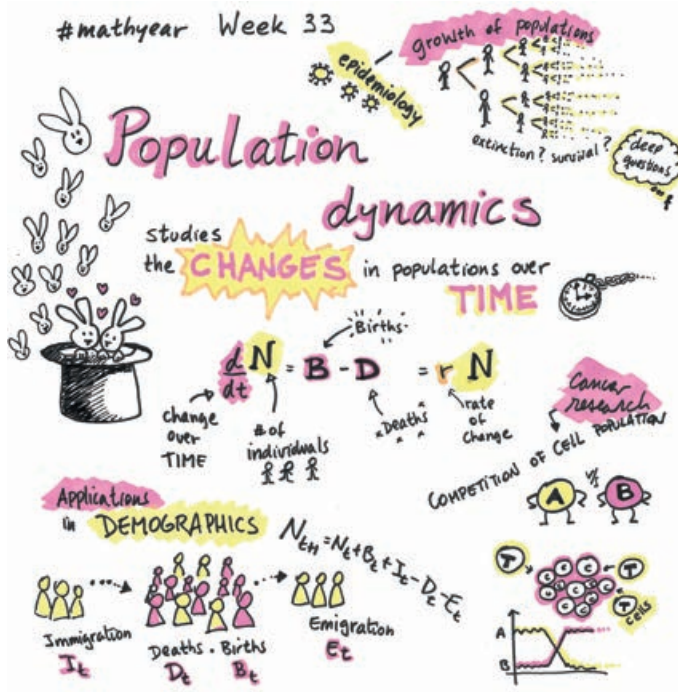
#mathyear Week 33

epidemiology

growth of populations

extinction? survival?

deep questions

Population dynamics

studies the CHANGES in populations over TIME

Births

$\frac{d}{dt}N = B - D = rN$

change over TIME

# of individuals

Deaths

rate of change

Cancer research

COMPETITION OF CELL POPULATION

A vs B

T

T

T cells

A

B

Applications in DEMOGRAPHICS

$N_{t+1} = N_t + B_t + I_t - D_t - E_t$

Immigration $I_t$

Deaths $D_t$

Births $B_t$

Emigration $E_t$